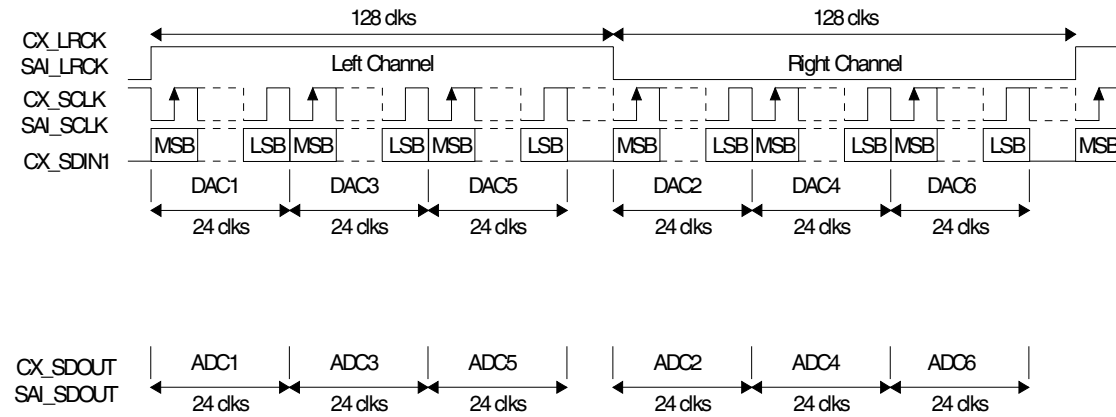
128 clks
128 clks
CX_LRCK
SAI_LRCK
Left Channel
Right Channel
CX_SCLK
SAI_SCLK
CX_SDIN1
MSB LSB MSB LSB MSB LSB MSB LSB MSB LSB MSB LSB MSB
DAC1 DAC3 DAC5 DAC2 DAC4 DAC6
24 clks 24 clks 24 clks 24 clks 24 clks 24 clks

CX_SDOUT
SAI_SDOUT
ADC1 ADC3 ADC5 ADC2 ADC4 ADC6
24 clks 24 clks 24 clks 24 clks 24 clks 24 clks